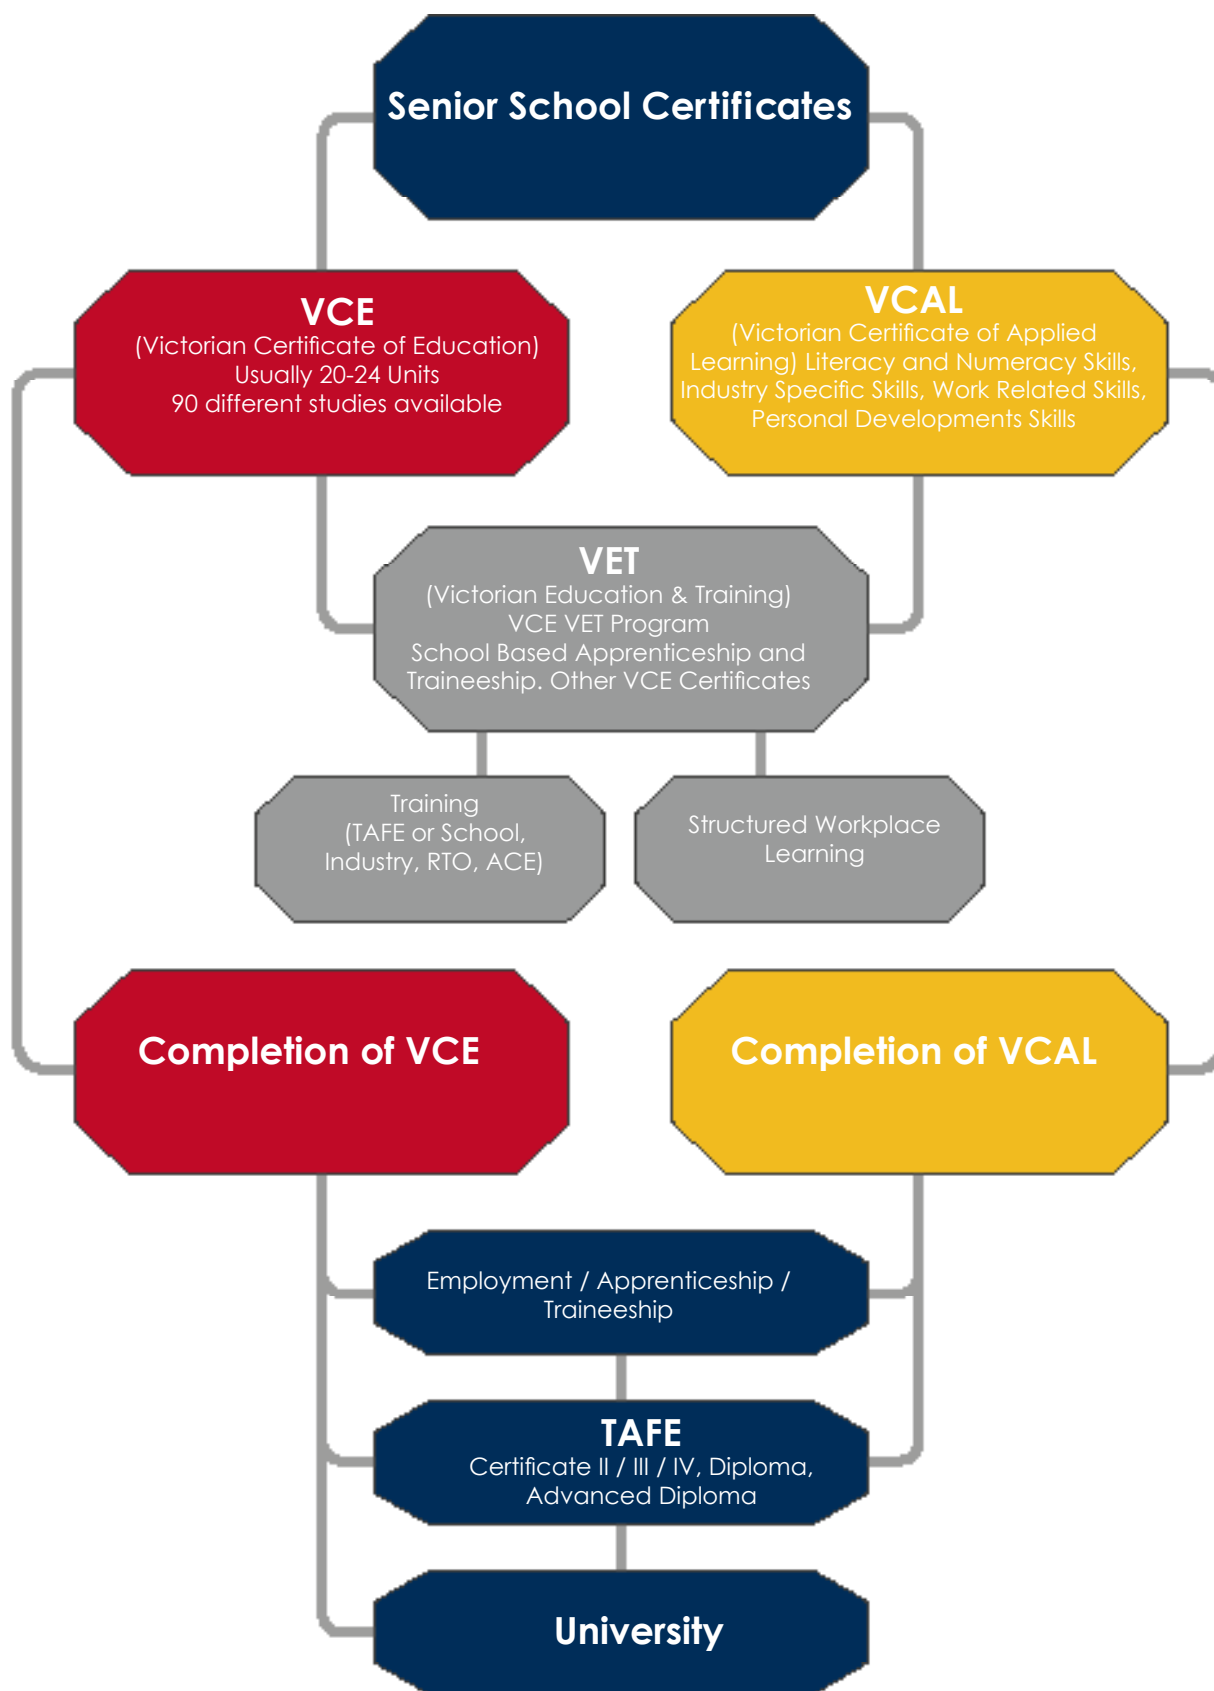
Senior School Certificates

VCE
(Victorian Certificate of Education)
Usually 20-24 Units
90 different studies available

VCAL
(Victorian Certificate of Applied Learning) Literacy and Numeracy Skills, Industry Specific Skills, Work Related Skills, Personal Developments Skills

VET
(Victorian Education & Training)
VCE VET Program
School Based Apprenticeship and Traineeship. Other VCE Certificates

Training
(TAFE or School, Industry, RTO, ACE)

Structured Workplace Learning

Completion of VCE

Completion of VCAL

Employment / Apprenticeship / Traineeship

TAFE
Certificate II / III / IV, Diploma, Advanced Diploma

University